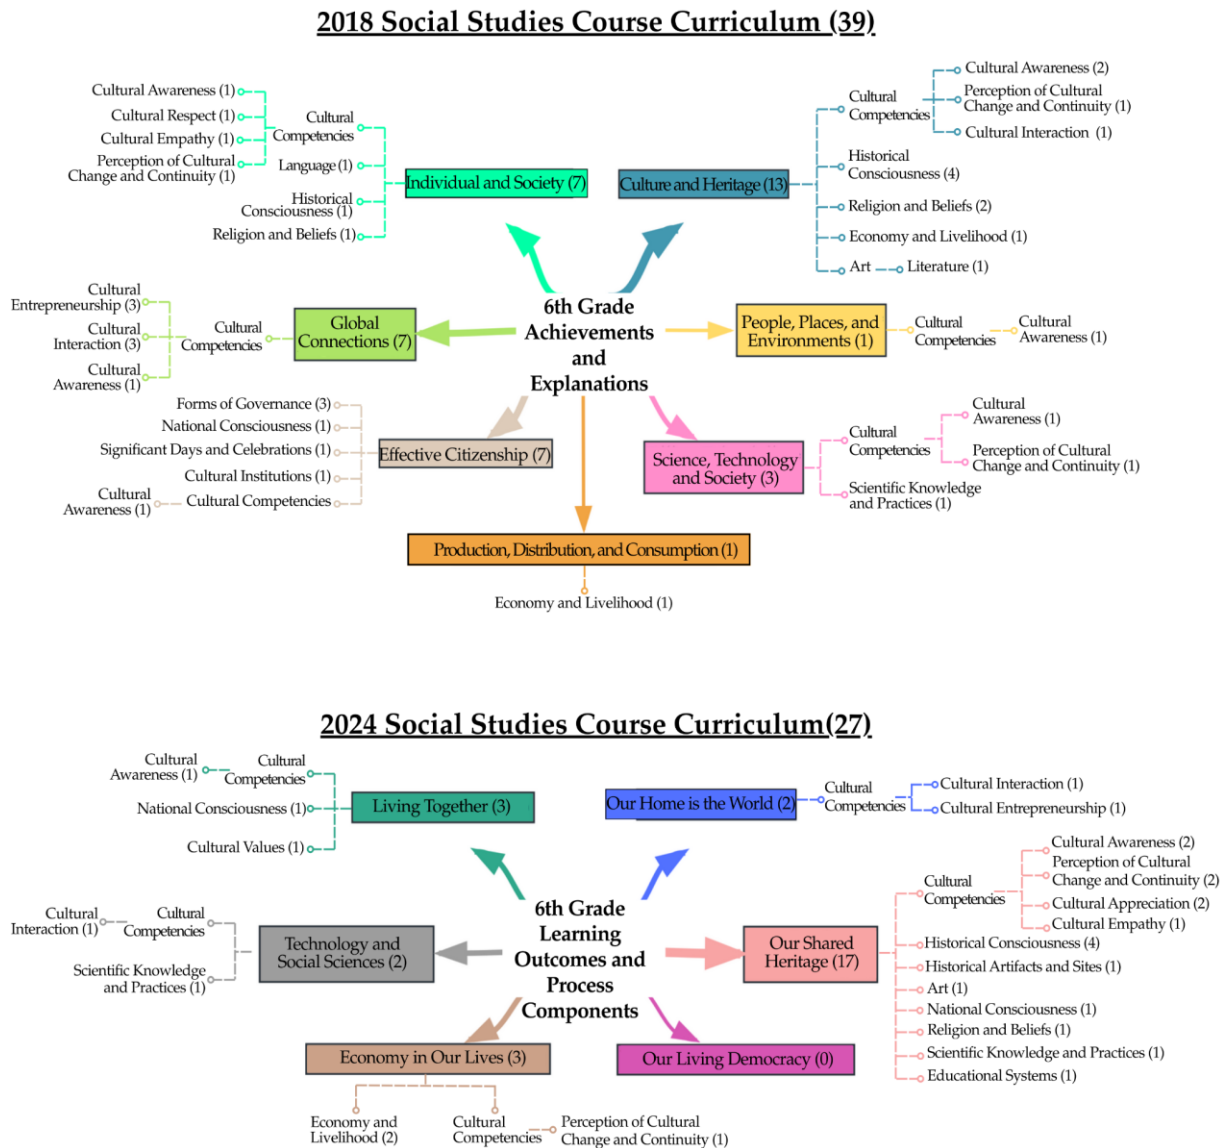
2018 Social Studies Course Curriculum (39)

6th Grade Achievements and Explanations

Individual and Society (7)
Cultural Competencies
Cultural Awareness (1)
Cultural Respect (1)
Cultural Empathy (1)
Perception of Cultural Change and Continuity (1)
Language (1)
Historical Consciousness (1)
Religion and Beliefs (1)

Culture and Heritage (13)
Cultural Competencies
Cultural Awareness (2)
Perception of Cultural Change and Continuity (1)
Cultural Interaction (1)
Historical Consciousness (4)
Religion and Beliefs (2)
Economy and Livelihood (1)
Art
Literature (1)

Global Connections (7)
Cultural Competencies
Cultural Entrepreneurship (3)
Cultural Interaction (3)
Cultural Awareness (1)

People, Places, and Environments (1)
Cultural Competencies
Cultural Awareness (1)

Effective Citizenship (7)
Forms of Governance (3)
National Consciousness (1)
Significant Days and Celebrations (1)
Cultural Institutions (1)
Cultural Competencies
Cultural Awareness (1)

Science, Technology and Society (3)
Cultural Competencies
Cultural Awareness (1)
Perception of Cultural Change and Continuity (1)
Scientific Knowledge and Practices (1)

Production, Distribution, and Consumption (1)
Economy and Livelihood (1)

2024 Social Studies Course Curriculum(27)

6th Grade Learning Outcomes and Process Components

Living Together (3)
Cultural Competencies
Cultural Awareness (1)
National Consciousness (1)
Cultural Values (1)

Our Home is the World (2)
Cultural Competencies
Cultural Interaction (1)
Cultural Entrepreneurship (1)

Technology and Social Sciences (2)
Cultural Competencies
Cultural Interaction (1)
Scientific Knowledge and Practices (1)

Our Shared Heritage (17)
Cultural Competencies
Cultural Awareness (2)
Perception of Cultural Change and Continuity (2)
Cultural Appreciation (2)
Cultural Empathy (1)
Historical Consciousness (4)
Historical Artifacts and Sites (1)
Art (1)
National Consciousness (1)
Religion and Beliefs (1)
Scientific Knowledge and Practices (1)
Educational Systems (1)

Economy in Our Lives (3)
Economy and Livelihood (2)
Cultural Competencies
Perception of Cultural Change and Continuity (1)

Our Living Democracy (0)